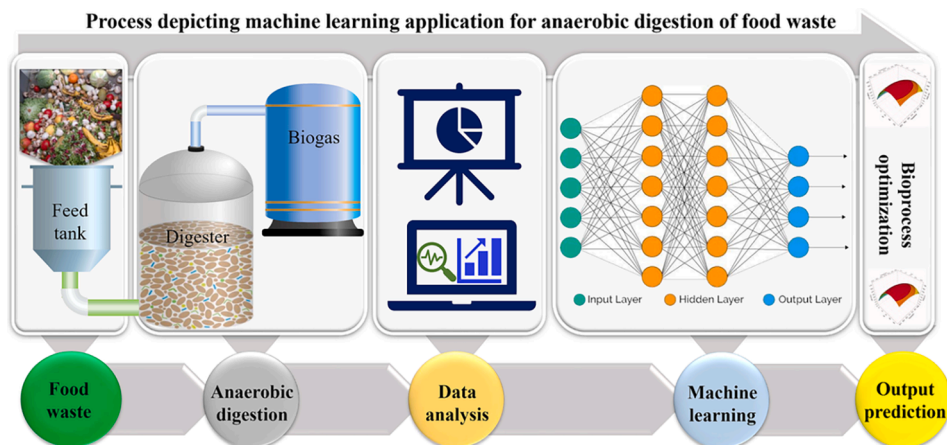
Process depicting machine learning application for anaerobic digestion of food waste

Feed tank

Digester

Biogas

Input Layer

Hidden Layer

Output Layer

Bioprocess optimization

Food waste

Anaerobic digestion

Data analysis

Machine learning

Output prediction